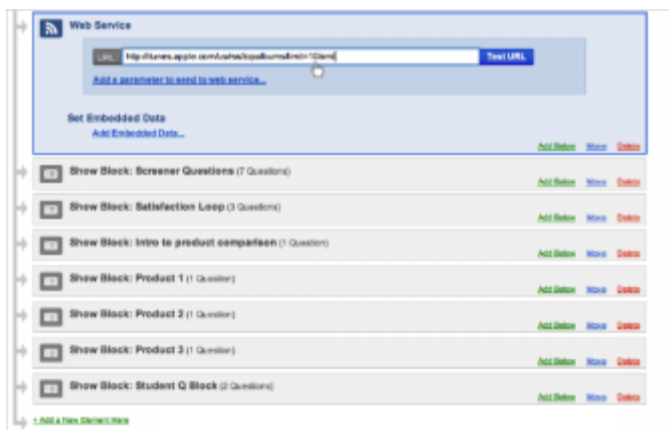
Web Service

URL http://itunes.apple.com/us/rss/topalbums/limit=10/xml Test URL

Add a parameter to send to web service...

Set Embedded Data

Add Embedded Data...

Add Below Move Delete

Show Block: Screener Questions (7 Questions)

Add Below Move Delete

Show Block: Satisfaction Loop (3 Questions)

Add Below Move Delete

Show Block: Intro to product comparison (1 Question)

Add Below Move Delete

Show Block: Product 1 (1 Question)

Add Below Move Delete

Show Block: Product 2 (1 Question)

Add Below Move Delete

Show Block: Product 3 (1 Question)

Add Below Move Delete

Show Block: Student Q Block (2 Questions)

Add Below Move Delete

+ Add a New Element Here